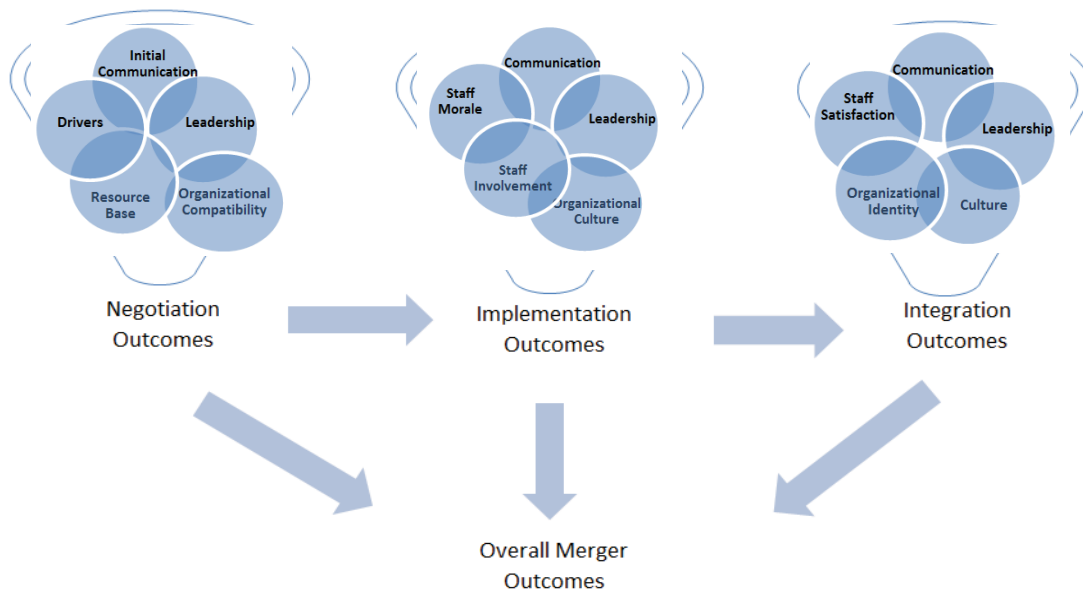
Initial Communication
Drivers
Leadership
Resource Base
Organizational Compatibility

Negotiation Outcomes

Communication
Staff Morale
Leadership
Staff Involvement
Organizational Culture

Implementation Outcomes

Communication
Staff Satisfaction
Leadership
Organizational Identity
Culture

Integration Outcomes

Overall Merger Outcomes